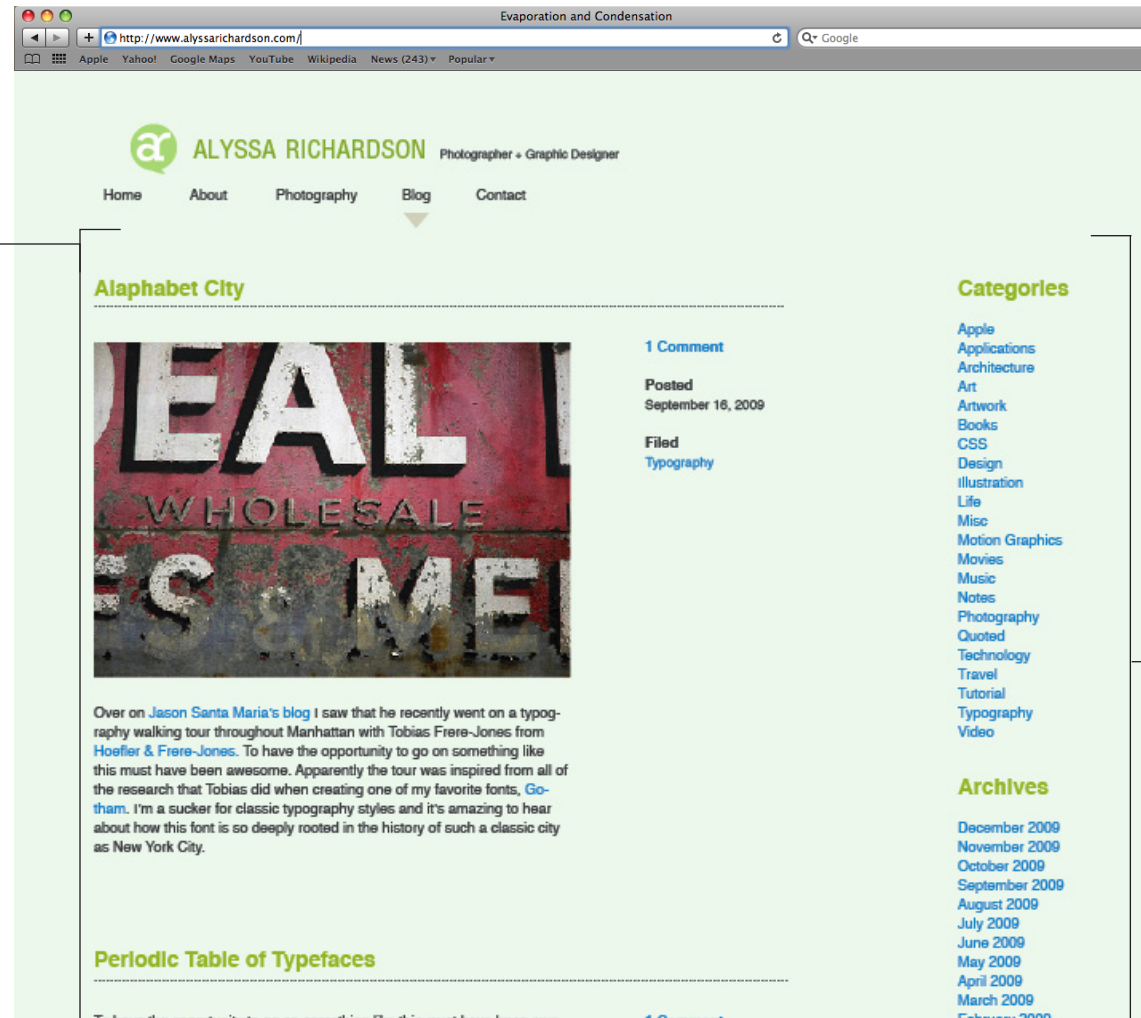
Evaporation and Condensation

http://www.alyssarichardson.com/

Google

Apple Yahoo! Google Maps YouTube Wikipedia News (243) Popular

ar ALYSSA RICHARDSON Photographer + Graphic Designer

Home About Photography Blog Contact

Alaphabet City

1 Comment

Posted
September 16, 2009

Filed
Typography

DEAL
WHOLESALE
ES ME

Over on Jason Santa Maria's blog I saw that he recently went on a typography walking tour throughout Manhattan with Tobias Frere-Jones from Hoefler & Frere-Jones. To have the opportunity to go on something like this must have been awesome. Apparently the tour was inspired from all of the research that Tobias did when creating one of my favorite fonts, Gotham. I'm a sucker for classic typography styles and it's amazing to hear about how this font is so deeply rooted in the history of such a classic city as New York City.

Periodic Table of Typefaces

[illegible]

Categories

Apple
Applications
Architecture
Art
Artwork
Books
CSS
Design
Illustration
Life
Misc
Motion Graphics
Movies
Music
Notes
Photography
Quoted
Technology
Travel
Tutorial
Typography
Video

Archives

December 2009
November 2009
October 2009
September 2009
August 2009
July 2009
June 2009
May 2009
April 2009
March 2009
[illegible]